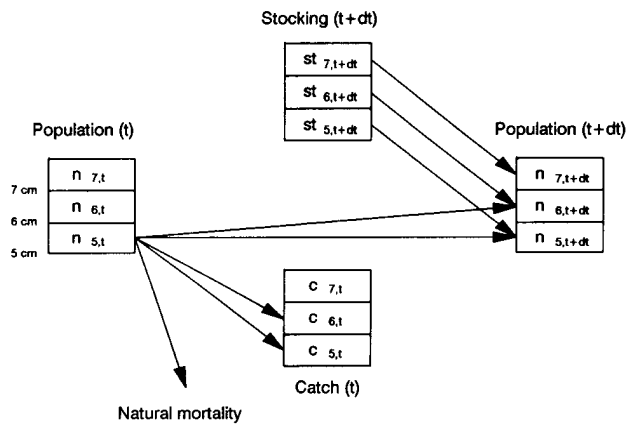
Stocking (t+dt)

$st_{7,t+dt}$

$st_{6,t+dt}$

$st_{5,t+dt}$

Population (t)

7 cm

6 cm

5 cm

$n_{7,t}$

$n_{6,t}$

$n_{5,t}$

Population (t+dt)

$n_{7,t+dt}$

$n_{6,t+dt}$

$n_{5,t+dt}$

$c_{7,t}$

$c_{6,t}$

$c_{5,t}$

Catch (t)

Natural mortality